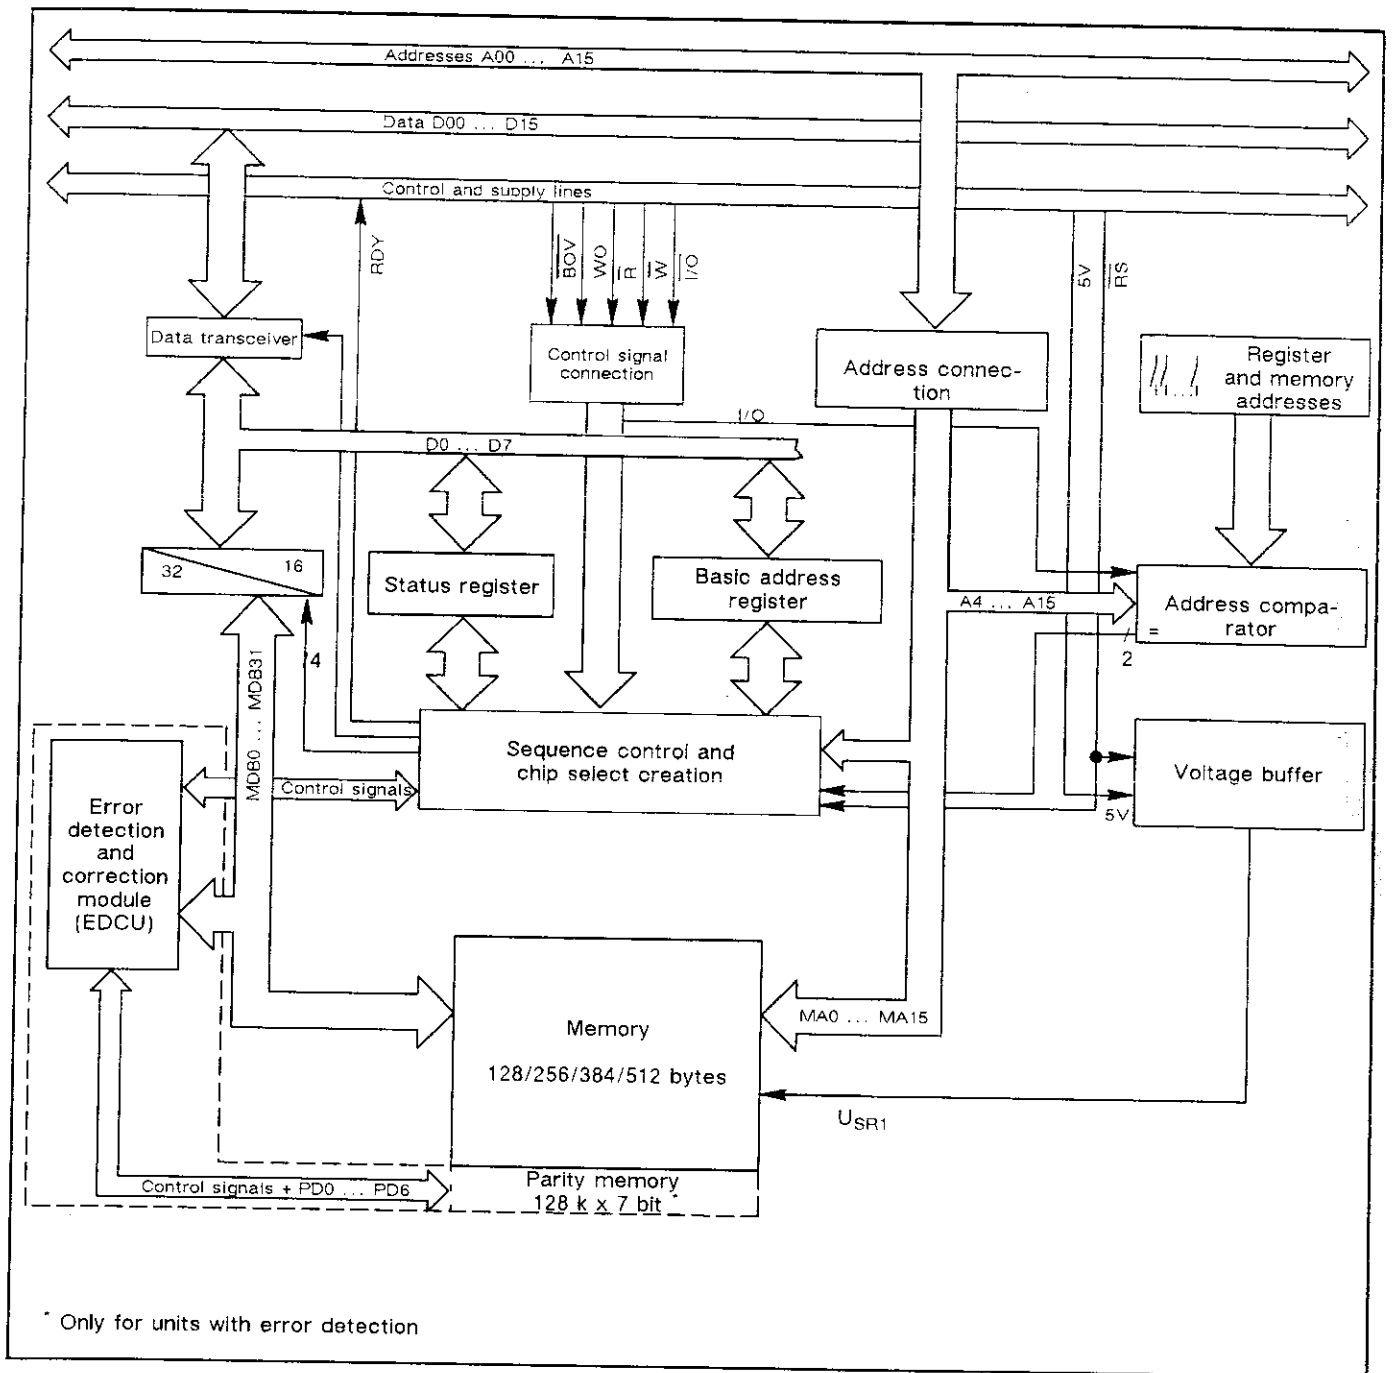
Addresses A00 ... A15

Data D00 ... D15

Control and supply lines

RDY

$\overline{BOV}$ WO $\overline{R}$ $\overline{W}$ $\overline{I/O}$

5V $\overline{RS}$

Data transceiver

Control signal connection

Address connection

Register and memory addresses

I/O

D0 ... D7

32 16

Status register

Basic address register

A4 ... A15

Address comparator

=

2

4

MDB0 ... MDB31

Sequence control and chip select creation

Voltage buffer

Control signals

5V

Error detection and correction module (EDCU)

Memory

128/256/384/512 bytes

MA0 ... MA15

$U_{SR1}$

Control signals + PD0 ... PD6

Parity memory 128 k x 7 bit *

* Only for units with error detection